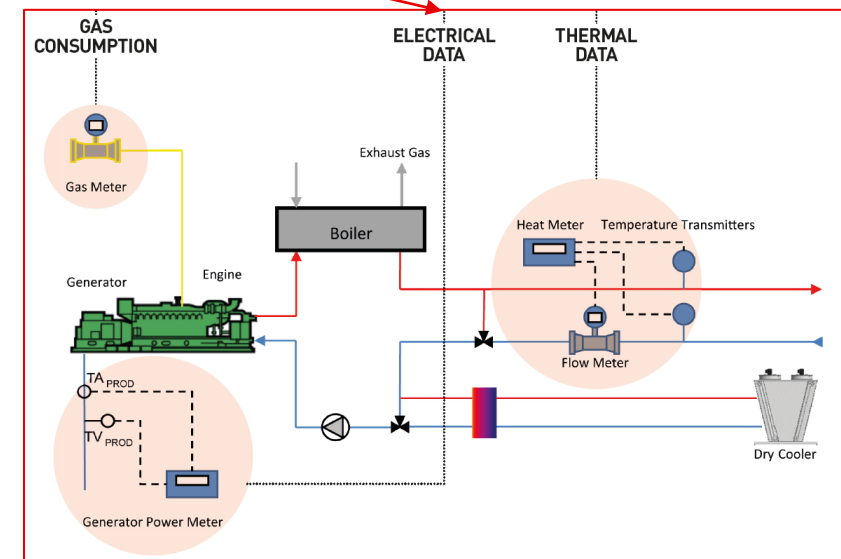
GAS CONSUMPTION

ELECTRICAL DATA

THERMAL DATA

Gas Meter

Exhaust Gas

Boiler

Heat Meter

Temperature Transmitters

Generator

Engine

Flow Meter

$TA_{PROD}$

$TV_{PROD}$

Dry Cooler

Generator Power Meter